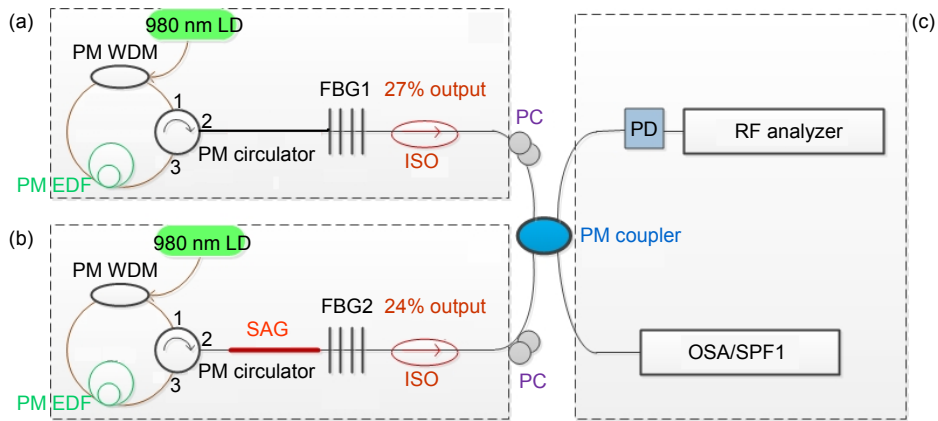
(a)

980 nm LD

PM WDM

1

2

3

PM circulator

PM EDF

FBG1

27% output

ISO

PC

(b)

980 nm LD

PM WDM

1

2

3

SAG

PM circulator

PM EDF

FBG2

24% output

ISO

PC

PM coupler

(c)

PD

RF analyzer

OSA/SPF1